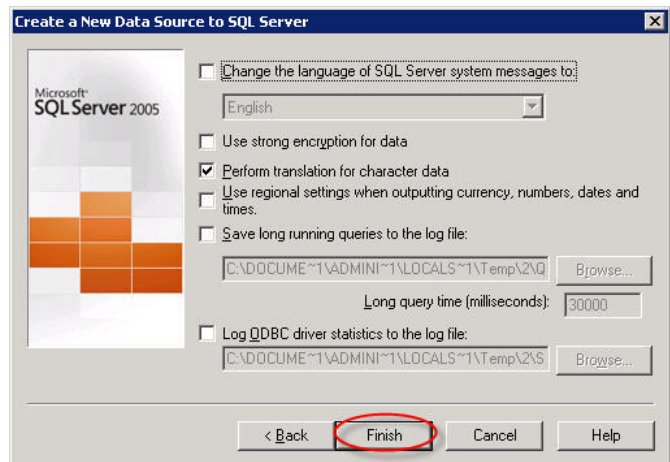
Create a New Data Source to SQL Server

Microsoft SQL Server 2005

Change the language of SQL Server system messages to:

English

Use strong encryption for data

Perform translation for character data

Use regional settings when outputting currency, numbers, dates and times.

Save long running queries to the log file:

C:\DOCUME~1\ADMINI~1\LOCALS~1\Temp\2\Q

Browse...

Long query time (milliseconds): 30000

Log ODBC driver statistics to the log file:

C:\DOCUME~1\ADMINI~1\LOCALS~1\Temp\2\S

Browse...

< Back

Finish

Cancel

Help